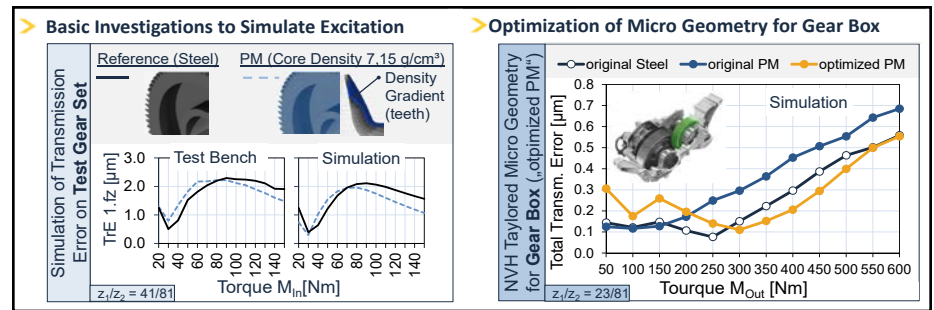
Basic Investigations to Simulate Excitation

Simulation of Transmission Error on Test Gear Set

Reference (Steel)

PM (Core Density 7,15 g/cm³)

Density Gradient (teeth)

Test Bench

Simulation

TrE 1.fz [µm]

3.0
2.0
1.0
0.0

20 40 60 80 100 120 140

20 40 60 80 100 120 140

Torque $M_{In}$[Nm]

$z_1/z_2$ = 41/81

Optimization of Micro Geometry for Gear Box

NVH Taylored Micro Geometry for Gear Box („otpimized PM")

original Steel

original PM

optimized PM

Simulation

Total Transm. Error [µm]

0.8
0.7
0.6
0.5
0.4
0.3
0.2
0.1
0

50 100 150 200 250 300 350 400 450 500 550 600

Tourque $M_{Out}$ [Nm]

$z_1/z_2$ = 23/81